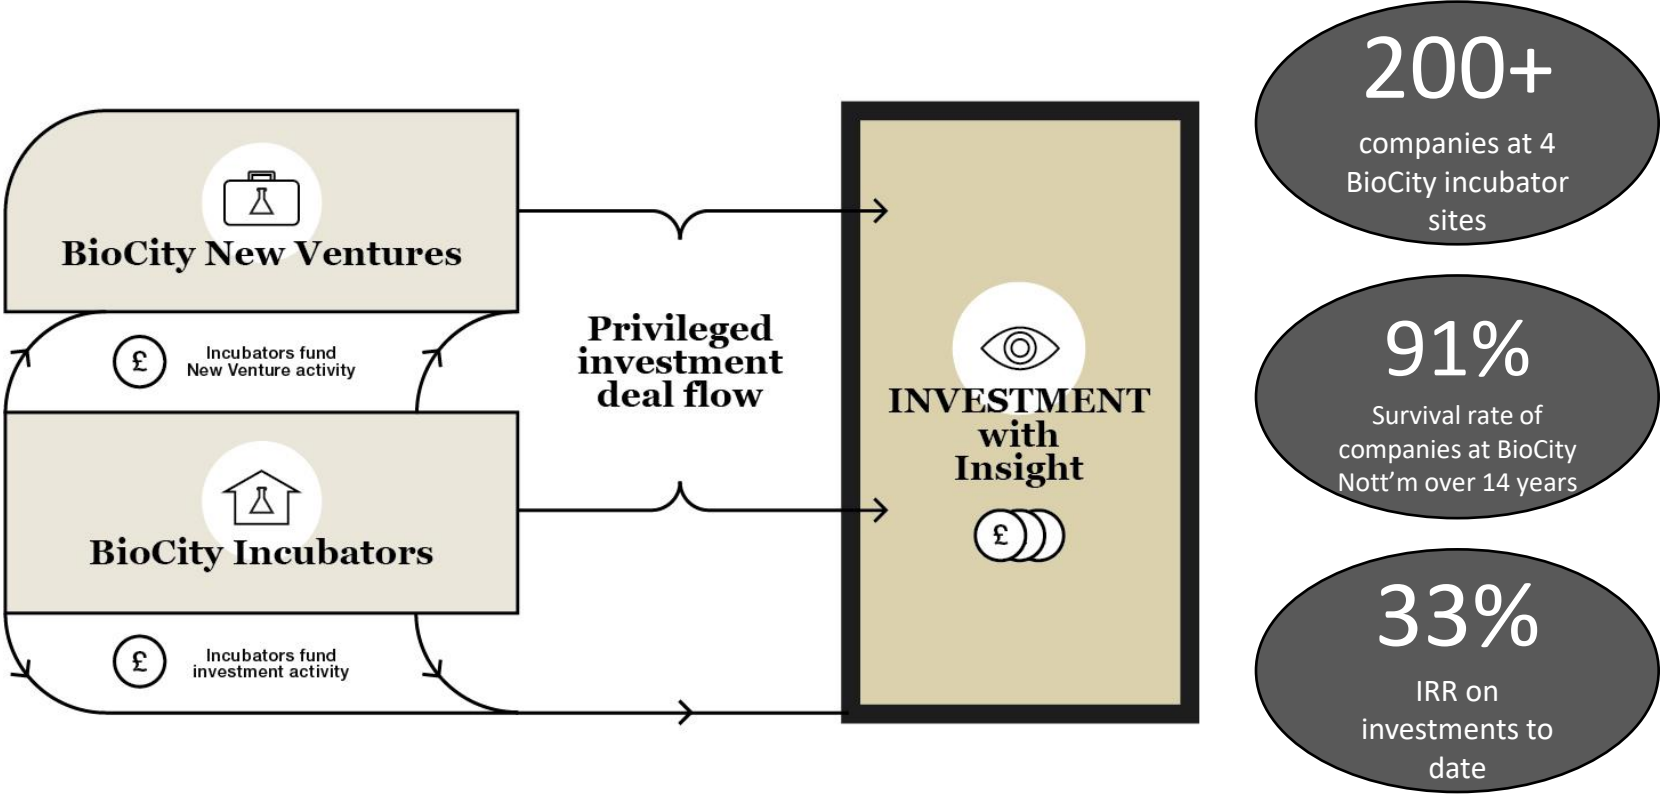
BioCity New Ventures

£ Incubators fund New Venture activity

BioCity Incubators

£ Incubators fund investment activity

Privileged investment deal flow

INVESTMENT with Insight

£

200+
companies at 4 BioCity incubator sites

91%
Survival rate of companies at BioCity Nott'm over 14 years

33%
IRR on investments to date